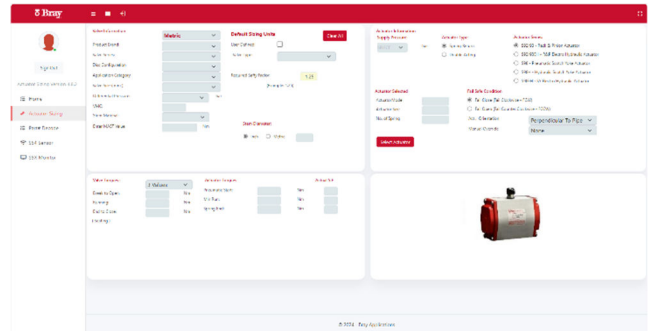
Bray

Sign Out

Actuator Sizing Version 4.0.2

Home

Actuator Sizing

Bray Degrees

S3A Sensor

S3A Monitor

Metric

Product Brand

Valve Series

Disc Configuration

Application Category

Default Sizing Units

Clear All

User Defined

Valve Type

Required Safety Factor

1.25

Stem Connection

Valve Torques

Actuator Torques

Output Nm

Break to Open

Running

End to Close

Seating

Actuator Information

Supply Pressure

Actuator Type

Spring Return

Double Acting

Actuator Series

Actuator Selected

Actuator Model

Fail Safe Condition

Fail Close

Fail Open

Perpendicular To Pipe

None

Select Actuator

© 2024 - Bray Applications